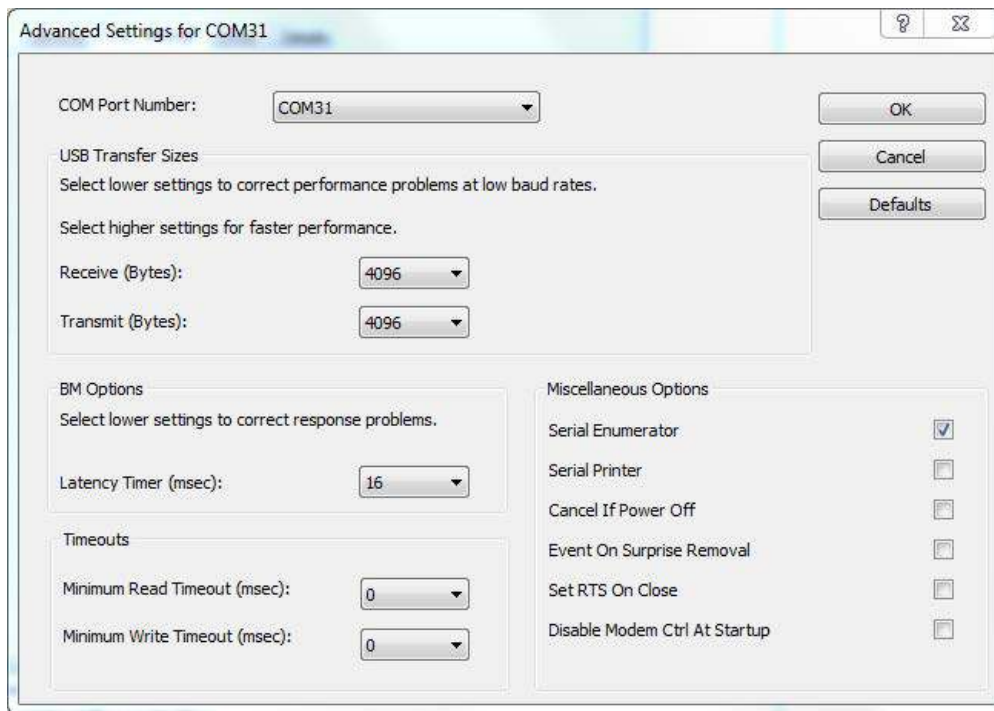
Advanced Settings for COM31

?

COM Port Number: COM31

OK

Cancel

Defaults

USB Transfer Sizes

Select lower settings to correct performance problems at low baud rates.

Select higher settings for faster performance.

Receive (Bytes): 4096

Transmit (Bytes): 4096

BM Options

Select lower settings to correct response problems.

Latency Timer (msec): 16

Timeouts

Minimum Read Timeout (msec): 0

Minimum Write Timeout (msec): 0

Miscellaneous Options

Serial Enumerator

Serial Printer

Cancel If Power Off

Event On Surprise Removal

Set RTS On Close

Disable Modem Ctrl At Startup